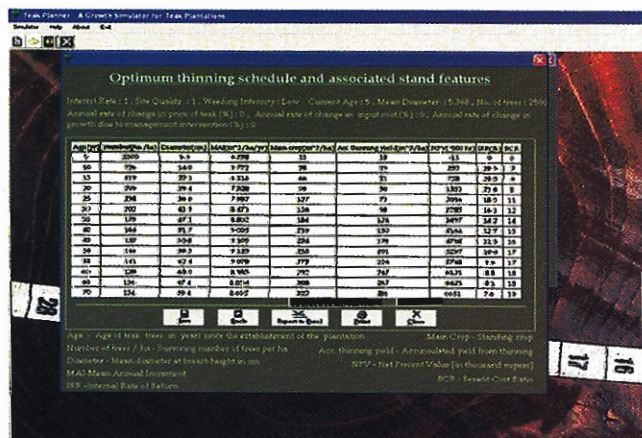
Teak Planner - A Growth Simulator for Teak Plantations

Simulator Help About Exit

Optimum thinning schedule and associated stand features

Interest Rate : 1 ; Site Quality : 1 ; Weeding Intensity : Low Current Age : 5 ; Mean Diameter : 5.348 ; No. of trees : 2500

Annual rate of change in price of teak (%) : 0 ; Annual rate of change in input cost (%) : 0 ; Annual rate of change in growth due to management intervention (%) : 0

| Age (yr) | Number (No./ha) | Diameter (cm) | MAI (m^3/ha/yr) | Main crop (m^3/ha) | Acc. thinning yield (m^3/ha) | NPV ('000 Rs) | IRR (%) | BCR |
|---|---|---|---|---|---|---|---|---|
| 5 | 2500 | 5.3 | 4.298 | 21 | 18 | -13 | 0 | 0 |
| 10 | 776 | 14.0 | 7.773 | 78 | 25 | 293 | 29.5 | 3 |
| 15 | 419 | 20.1 | 6.316 | 66 | 31 | 728 | 29.5 | 7 |
| 20 | 299 | 29.4 | 7.328 | 98 | 50 | 1373 | 27.8 | 9 |
| 25 | 238 | 30.9 | 7.987 | 127 | 73 | 2094 | 18.0 | 11 |
| 30 | 202 | 42.1 | 8.473 | 156 | 98 | 2787 | 16.3 | 12 |
| 35 | 179 | 47.1 | 8.802 | 184 | 124 | 3497 | 14.2 | 14 |
| 40 | 164 | 51.7 | 9.025 | 210 | 150 | 4164 | 12.7 | 15 |
| 45 | 157 | 55.8 | 9.109 | 236 | 175 | 4798 | 11.5 | 16 |
| 50 | 146 | 59.3 | 9.129 | 256 | 201 | 5377 | 10.5 | 17 |
| 55 | 141 | 62.4 | 9.078 | 277 | 224 | 5946 | 9.8 | 17 |
| 60 | 138 | 65.0 | 8.985 | 292 | 247 | 6471 | 8.8 | 18 |
| 65 | 136 | 67.4 | 8.814 | 308 | 267 | 6621 | 8.3 | 18 |
| 70 | 134 | 69.4 | 8.662 | 323 | 286 | 6651 | 7.6 | 19 |

Save Graph Report in Excel Print Close

Age - Age of teak trees in years since the establishment of the plantation
Number of trees / ha - Surviving number of trees per ha
Diameter - Mean diameter at breast height in cm
MAI-Mean Annual Increment
IRR -Internal Rate of Return

Main Crop - Standing crop
Acc. thinning yield - Accumulated yield from thinning
NPV - Net Present Value (in thousand rupee)
BCR - Benefit-Cost Ratio

28
17
16